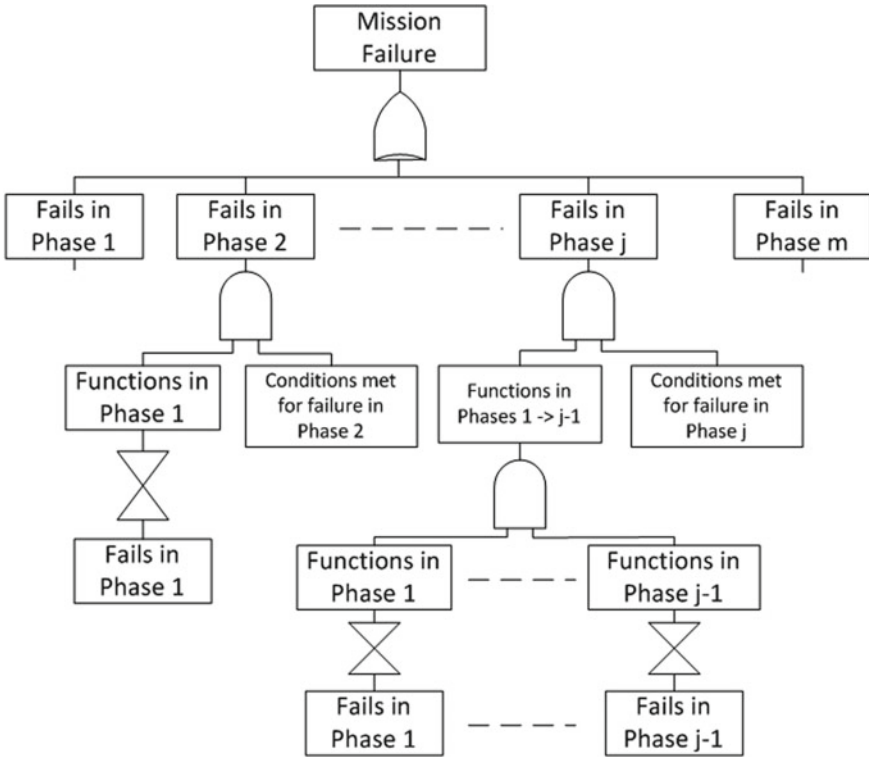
Mission Failure

Fails in Phase 1

Fails in Phase 2

Fails in Phase j

Fails in Phase m

Functions in Phase 1

Conditions met for failure in Phase 2

Functions in Phases 1 -> j-1

Conditions met for failure in Phase j

Fails in Phase 1

Functions in Phase 1

Functions in Phase j-1

Fails in Phase 1

Fails in Phase j-1